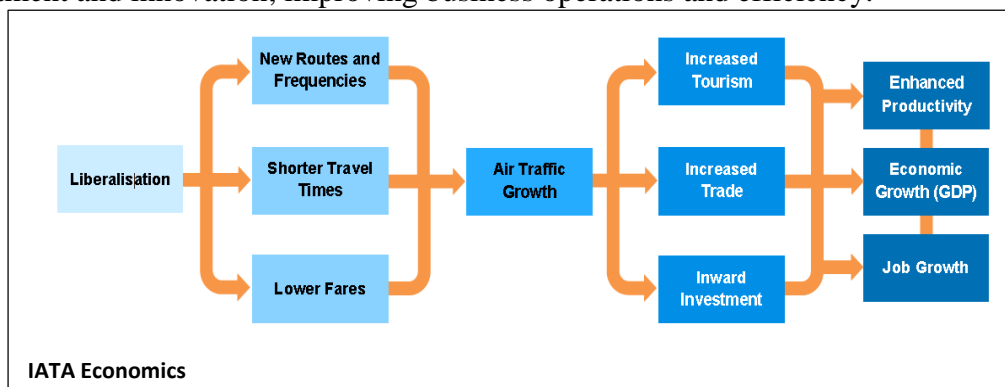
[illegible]ment and innovation, improving business operations and efficiency.

Liberalisation

New Routes and Frequencies

Shorter Travel Times

Lower Fares

Air Traffic Growth

Increased Tourism

Increased Trade

Inward Investment

Enhanced Productivity

Economic Growth (GDP)

Job Growth

IATA Economics